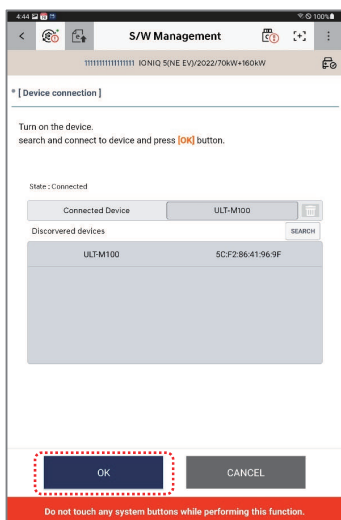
4:44

100%

S/W Management

1111111111111111 IONIQ 5(NE EV)/2022/70kW+160kW

* [ Device connection ]

Turn on the device.
search and connect to device and press [OK] button.

State : Connected

Connected Device

ULT-M100

Discovered devices

SEARCH

ULT-M100

5C:F2:86:41:96:9F

OK

CANCEL

Do not touch any system buttons while performing this function.